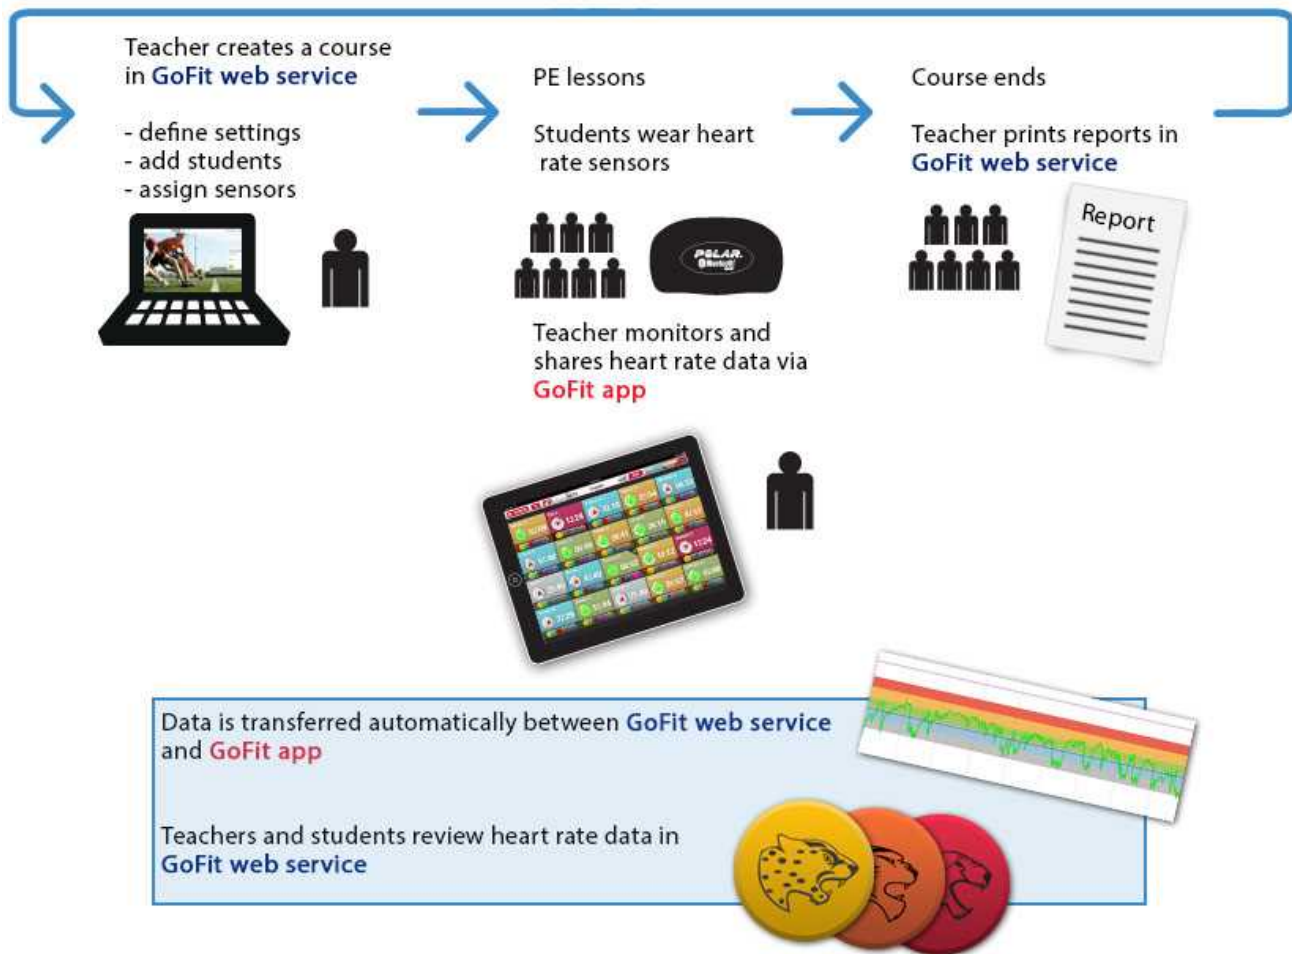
Teacher creates a course in GoFit web service

- define settings
- add students
- assign sensors

PE lessons

Students wear heart rate sensors

POLAR

Teacher monitors and shares heart rate data via GoFit app

Course ends

Teacher prints reports in GoFit web service

Report

Data is transferred automatically between GoFit web service and GoFit app

Teachers and students review heart rate data in GoFit web service